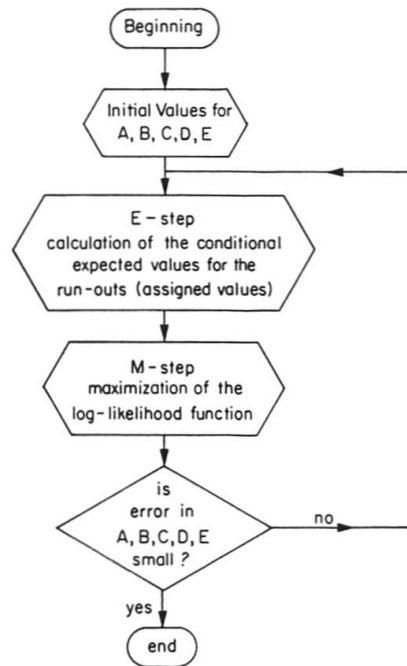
Beginning

Initial Values for A, B, C, D, E

E - step
calculation of the conditional expected values for the run-outs (assigned values)

M - step
maximization of the log-likelihood function

is error in A, B, C, D, E small ?

no

yes

end